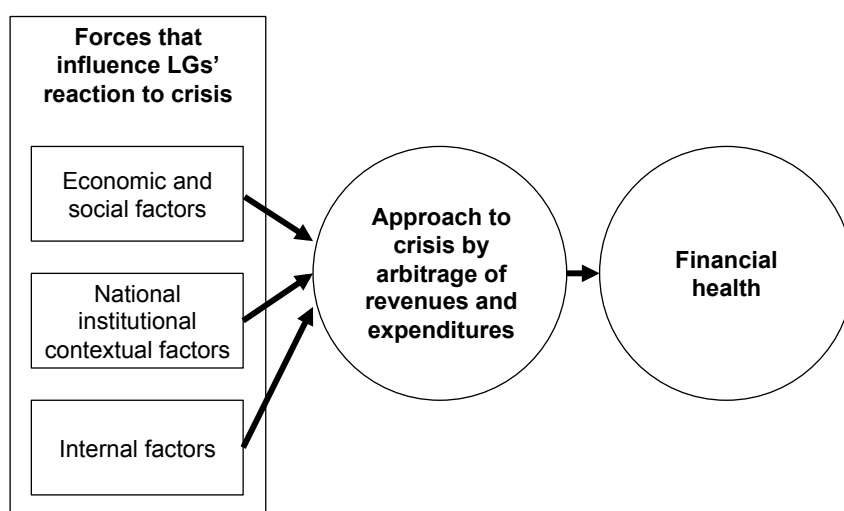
Forces that influence LGs' reaction to crisis

Economic and social factors

National institutional contextual factors

Internal factors

Approach to crisis by arbitrage of revenues and expenditures

Financial health